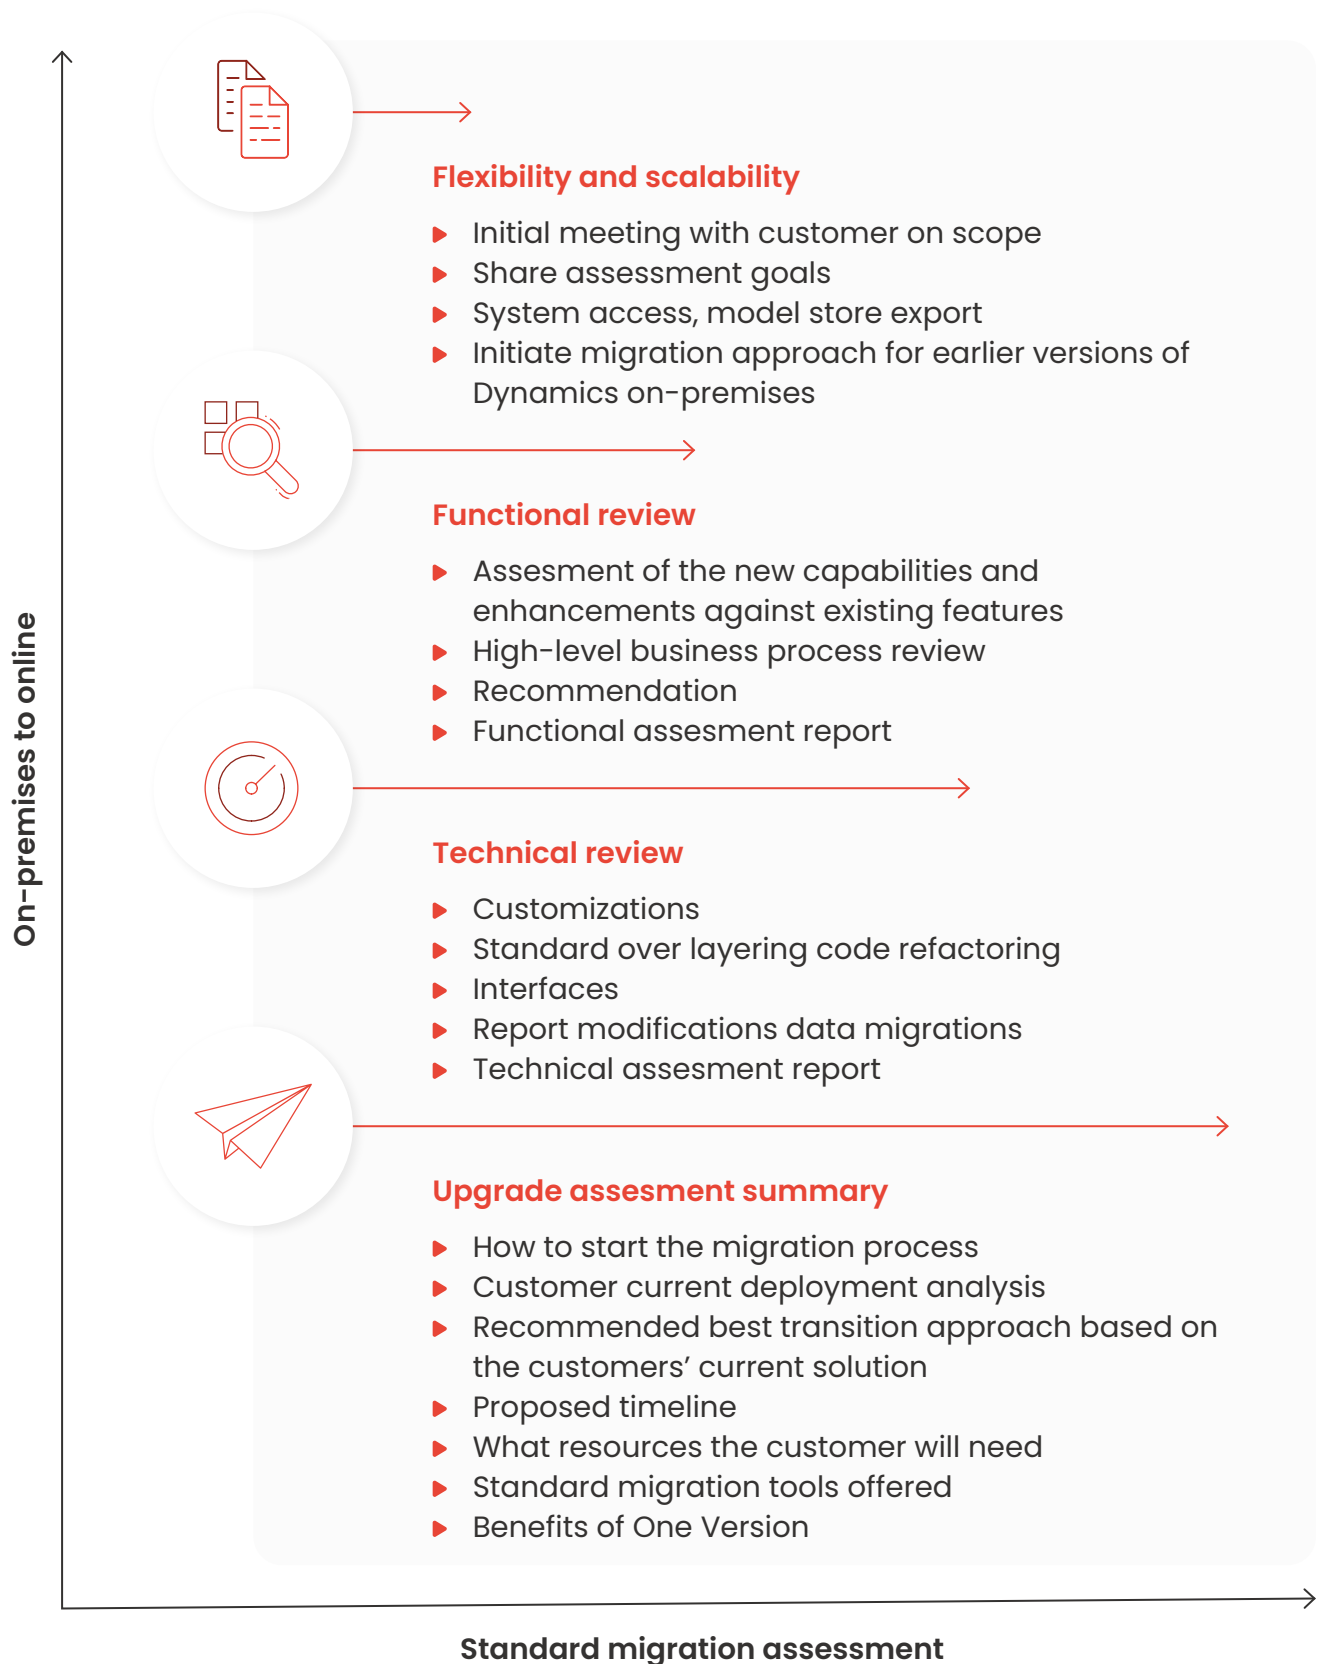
On-premises to online

Flexibility and scalability

- Initial meeting with customer on scope
- Share assessment goals
- System access, model store export
- Initiate migration approach for earlier versions of Dynamics on-premises

Functional review

- Assesment of the new capabilities and enhancements against existing features
- High-level business process review
- Recommendation
- Functional assesment report

Technical review

- Customizations
- Standard over layering code refactoring
- Interfaces
- Report modifications data migrations
- Technical assesment report

Upgrade assesment summary

- How to start the migration process
- Customer current deployment analysis
- Recommended best transition approach based on the customers' current solution
- Proposed timeline
- What resources the customer will need
- Standard migration tools offered
- Benefits of One Version

Standard migration assessment